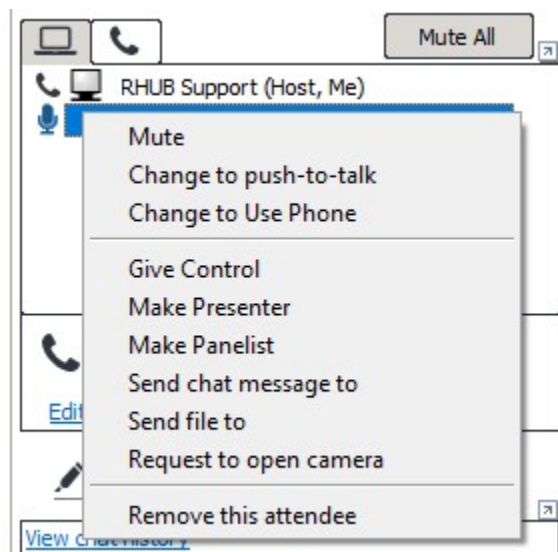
Mute All

RHUB Support (Host, Me)

Mute
Change to push-to-talk
Change to Use Phone

Give Control
Make Presenter
Make Panelist
Send chat message to
Send file to
Request to open camera

Remove this attendee

Edi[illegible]

View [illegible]